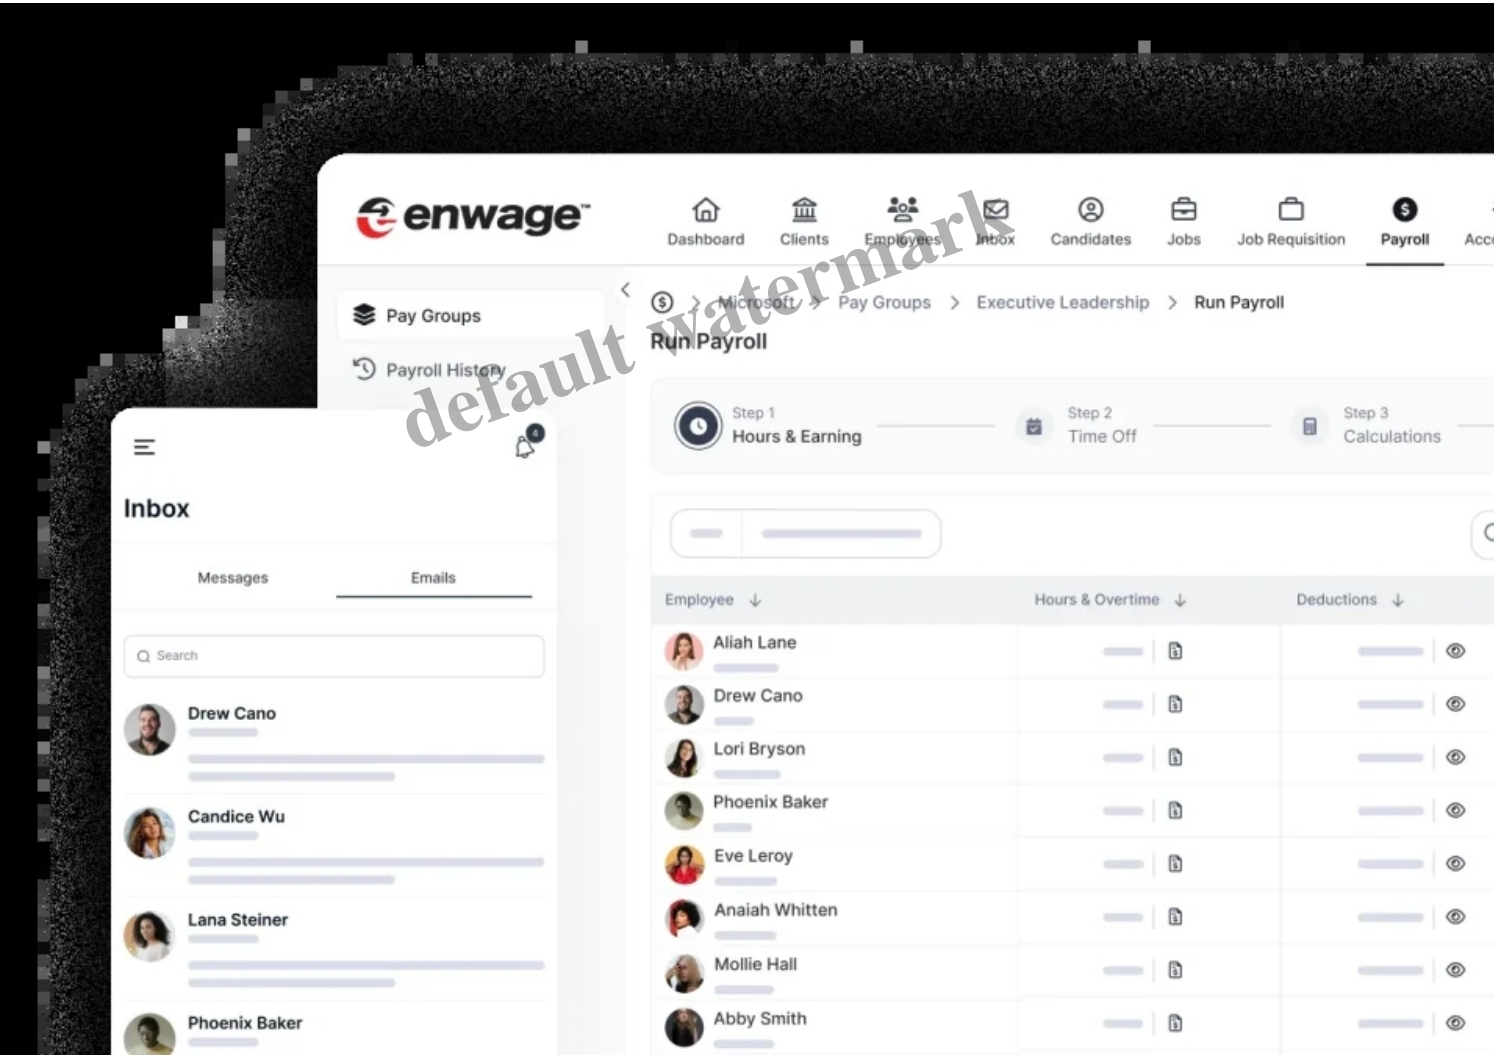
enwage™

Dashboard
Clients
Employees
Inbox
Candidates
Jobs
Job Requisition
Payroll
Acc

default watermark

Pay Groups
Payroll History

Microsoft > Pay Groups > Executive Leadership > Run Payroll

Run Payroll

Step 1
Hours & Earning
Step 2
Time Off
Step 3
Calculations

| Employee | Hours & Overtime | Deductions |
|---|---|---|
| Aliah Lane | | |
| Drew Cano | | |
| Lori Bryson | | |
| Phoenix Baker | | |
| Eve Leroy | | |
| Anaiah Whitten | | |
| Mollie Hall | | |
| Abby Smith | | |

4

Inbox

Messages
Emails

Search

Drew Cano
Candice Wu
Lana Steiner
Phoenix Baker